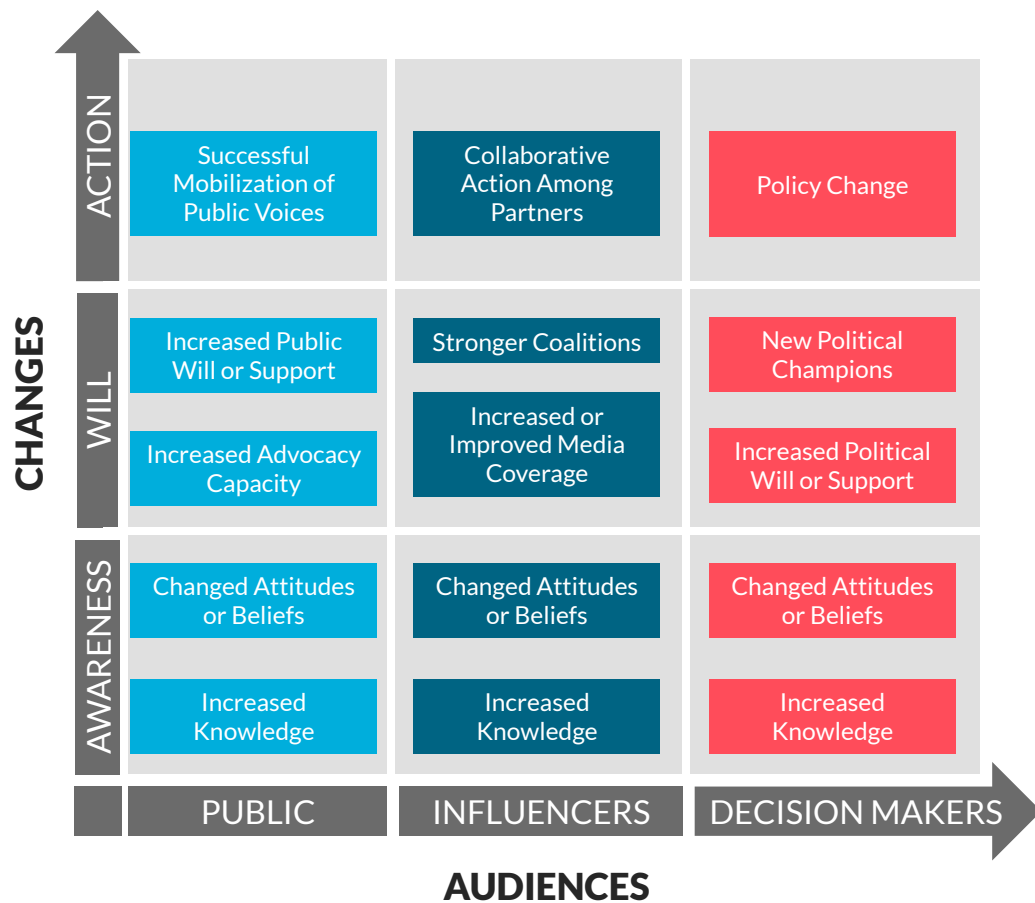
CHANGES

| | PUBLIC | INFLUENCERS | DECISION MAKERS |
|---|---|---|---|
| ACTION | Successful Mobilization of Public Voices | Collaborative Action Among Partners | Policy Change |
| WILL | Increased Public Will or Support<br>Increased Advocacy Capacity | Stronger Coalitions<br>Increased or Improved Media Coverage | New Political Champions<br>Increased Political Will or Support |
| AWARENESS | Changed Attitudes or Beliefs<br>Increased Knowledge | Changed Attitudes or Beliefs<br>Increased Knowledge | Changed Attitudes or Beliefs<br>Increased Knowledge |

AUDIENCES